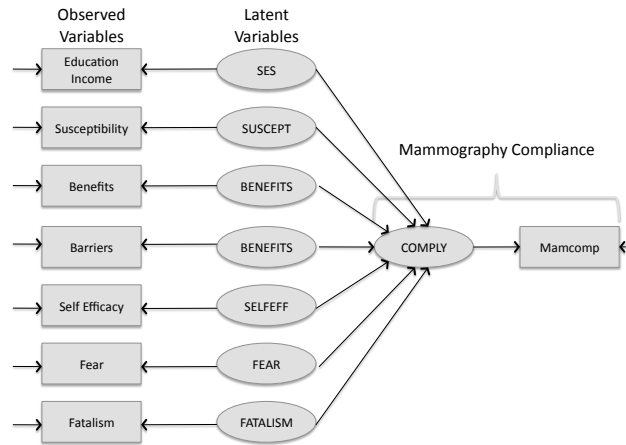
Observed Variables

Latent Variables

Education Income

SES

Susceptibility

SUSCEPT

Mammography Compliance

Benefits

BENEFITS

Barriers

BENEFITS

COMPLY

Mamcomp

Self Efficacy

SELFEFF

Fear

FEAR

Fatalism

FATALISM